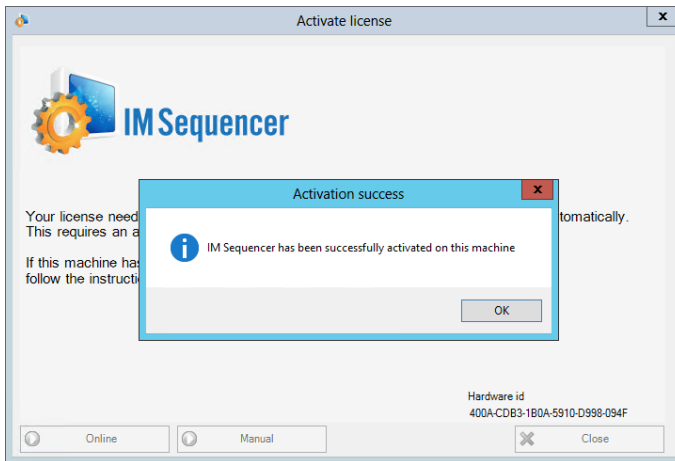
Activate license

IM Sequencer

Your license need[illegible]tomatically. This requires an a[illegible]

If this machine has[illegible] follow the instructio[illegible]

Activation success

IM Sequencer has been successfully activated on this machine

OK

Hardware id
400A-CDB3-1B0A-5910-D998-094F

Online

Manual

Close